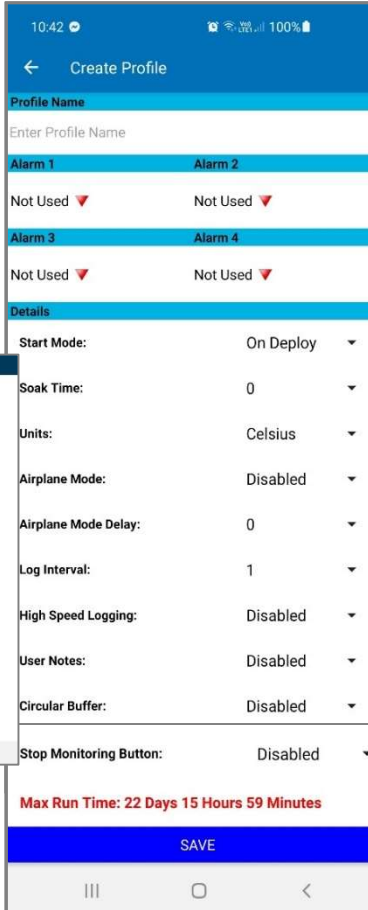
10:42

100%

Create Profile

Profile Name

Enter Profile Name

Alarm 1

Alarm 2

Not Used

Not Used

Alarm 3

Alarm 4

Not Used

Not Used

Details

Start Mode: On Deploy

Soak Time: 0

Units: Celsius

Airplane Mode: Disabled

Airplane Mode Delay: 0

Log Interval: 1

High Speed Logging: Disabled

User Notes: Disabled

Circular Buffer: Disabled

Stop Monitoring Button: Disabled

Max Run Time: 22 Days 15 Hours 59 Minutes

SAVE